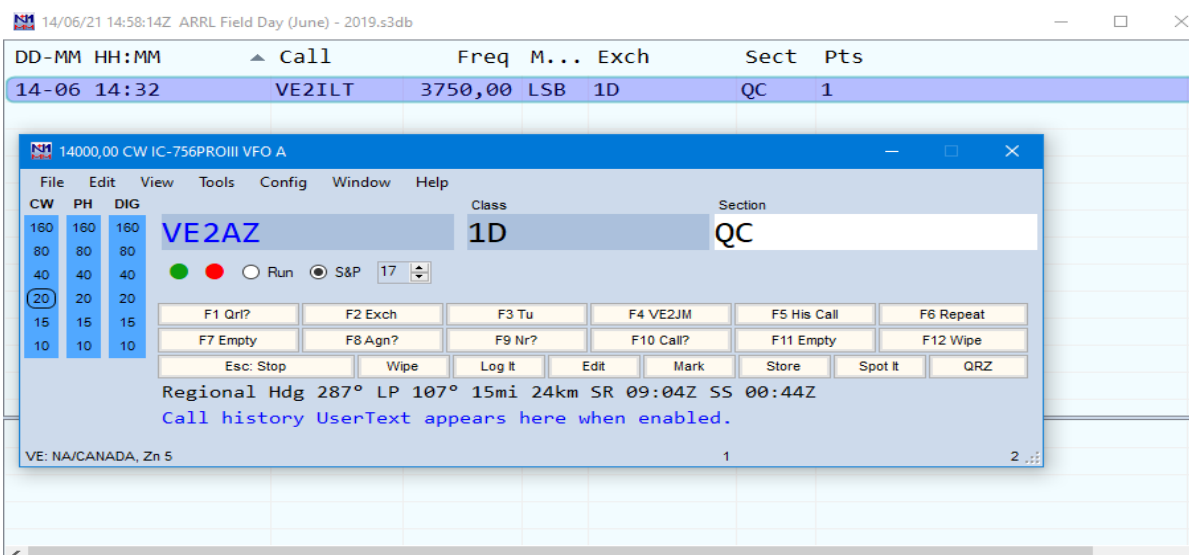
14/06/21 14:58:14Z ARRL Field Day (June) - 2019.s3db

| DD-MM HH:MM | Call | Freq | M... | Exch | Sect | Pts |
|---|---|---|---|---|---|---|
| 14-06 14:32 | VE2ILT | 3750,00 | LSB | 1D | QC | 1 |

14000,00 CW IC-756PROIII VFO A

File Edit View Tools Config Window Help

CW PH DIG
160 160 160
80 80 80
40 40 40
20 20 20
15 15 15
10 10 10

VE2AZ

Class
1D

Section
QC

Run S&P 17

F1 Qrl? F2 Exch F3 Tu F4 VE2JM F5 His Call F6 Repeat
F7 Empty F8 Agn? F9 Nr? F10 Call? F11 Empty F12 Wipe
Esc: Stop Wipe Log It Edit Mark Store Spot It QRZ

Regional Hdg 287° LP 107° 15mi 24km SR 09:04Z SS 00:44Z
Call history UserText appears here when enabled.

VE: NA/CANADA, Zn 5 1 2